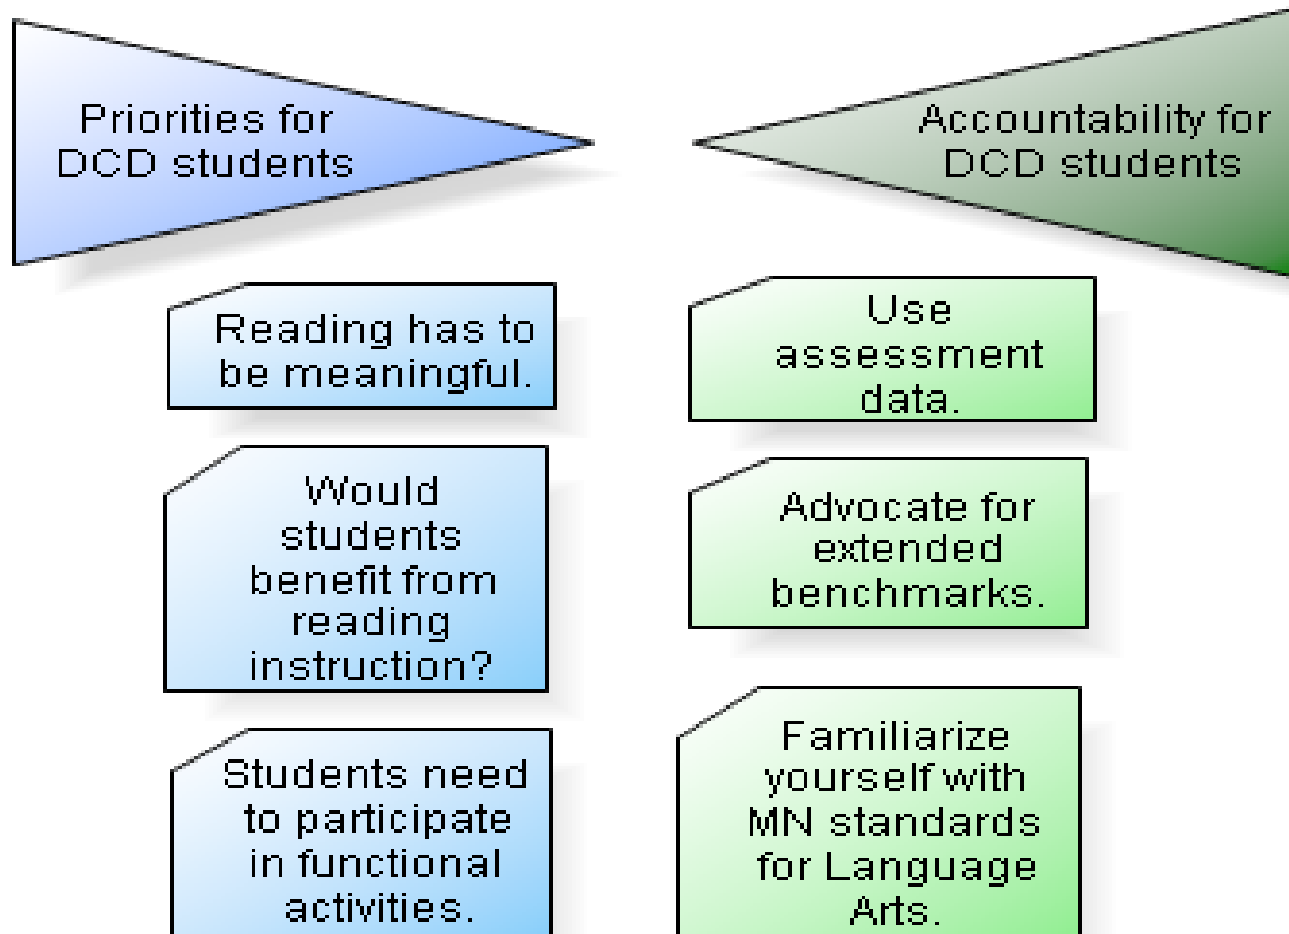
Priorities for DCD students

Accountability for DCD students

Reading has to be meaningful.

Would students benefit from reading instruction?

Students need to participate in functional activities.

Use assessment data.

Advocate for extended benchmarks.

Familiarize yourself with MN standards for Language Arts.